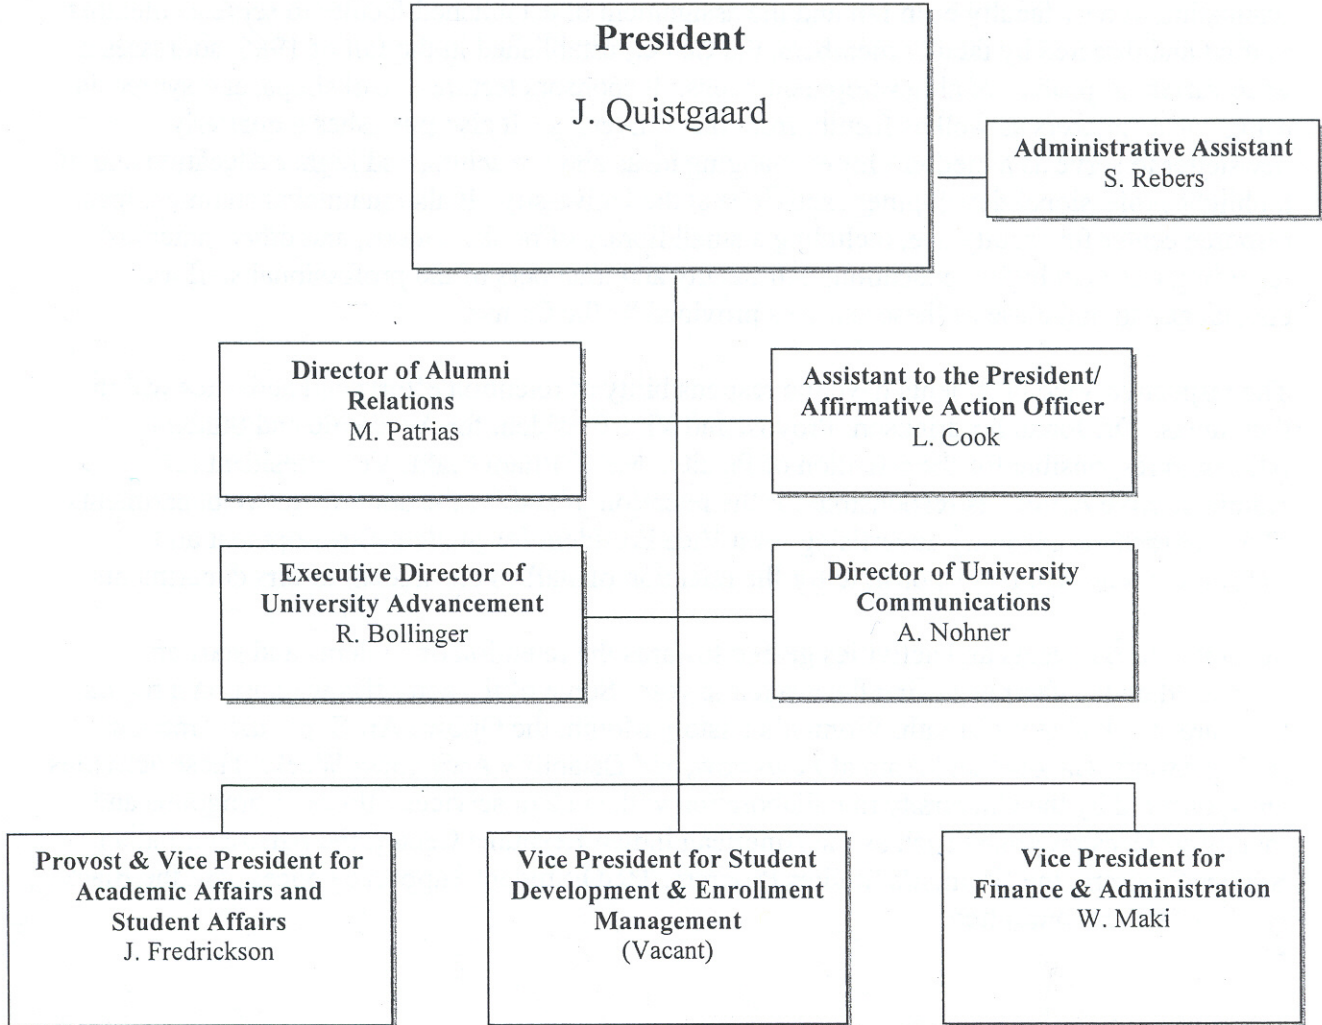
President
J. Quistgaard

Administrative Assistant
S. Rebers

Director of Alumni Relations
M. Patrias

Assistant to the President/ Affirmative Action Officer
L. Cook

Executive Director of University Advancement
R. Bollinger

Director of University Communications
A. Nohner

Provost & Vice President for Academic Affairs and Student Affairs
J. Fredrickson

Vice President for Student Development & Enrollment Management
(Vacant)

Vice President for Finance & Administration
W. Maki